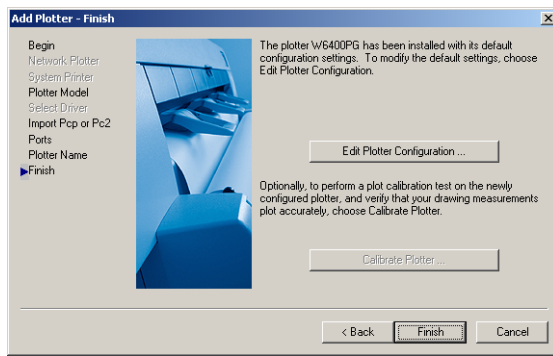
Add Plotter - Finish

Begin
Network Plotter
System Printer
Plotter Model
Select Driver
Import Pcp or Pc2
Ports
Plotter Name
Finish

The plotter W6400PG has been installed with its default configuration settings. To modify the default settings, choose Edit Plotter Configuration.

Edit Plotter Configuration ...

Optionally, to perform a plot calibration test on the newly configured plotter, and verify that your drawing measurements plot accurately, choose Calibrate Plotter.

Calibrate Plotter ...

< Back
Finish
Cancel